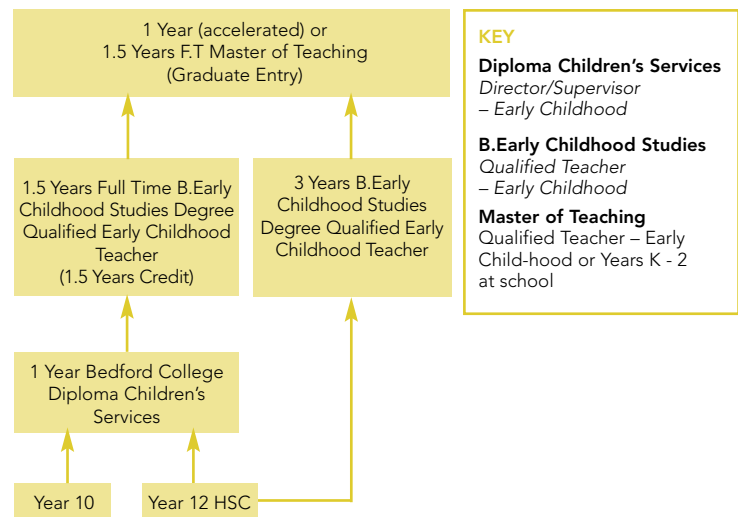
1 Year (accelerated) or 1.5 Years F.T Master of Teaching (Graduate Entry)

1.5 Years Full Time B.Early Childhood Studies Degree Qualified Early Childhood Teacher (1.5 Years Credit)

3 Years B.Early Childhood Studies Degree Qualified Early Childhood Teacher

1 Year Bedford College Diploma Children's Services

Year 10

Year 12 HSC

KEY

**Diploma Children's Services**
*Director/Supervisor – Early Childhood*

**B.Early Childhood Studies**
*Qualified Teacher – Early Childhood*

**Master of Teaching**
Qualified Teacher – Early Child-hood or Years K - 2 at school